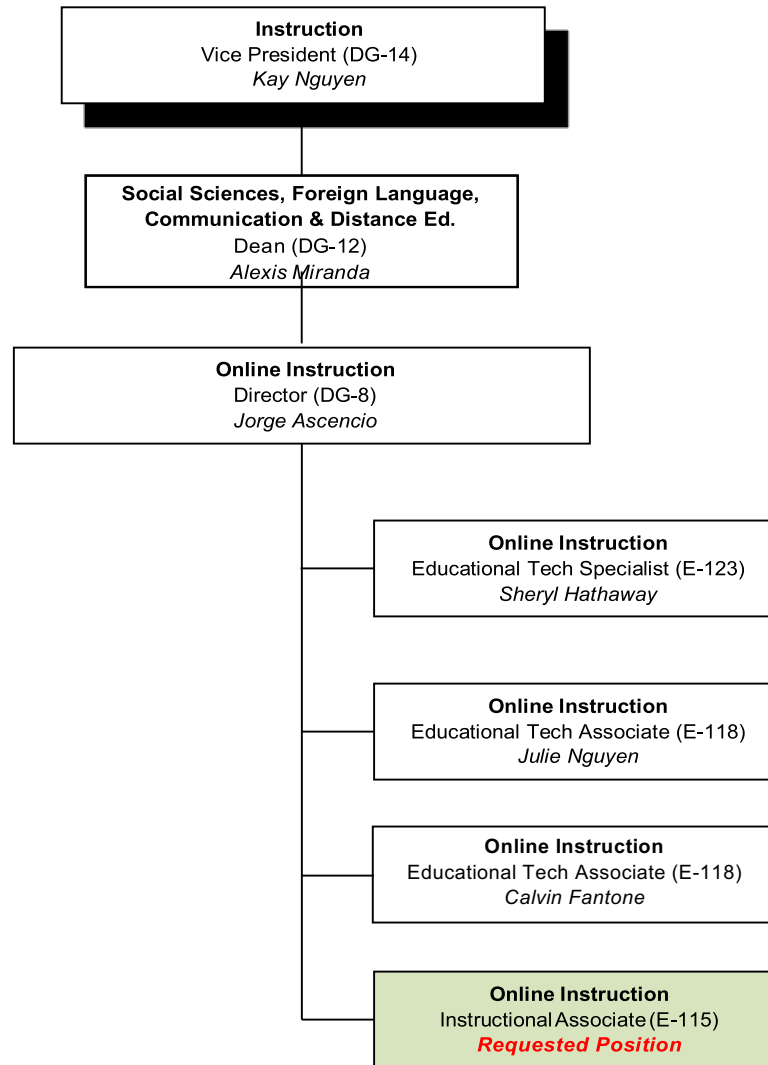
**Instruction**
Vice President (DG-14)
*Kay Nguyen*

**Social Sciences, Foreign Language, Communication & Distance Ed.**
Dean (DG-12)
*Alexis Miranda*

**Online Instruction**
Director (DG-8)
*Jorge Ascencio*

**Online Instruction**
Educational Tech Specialist (E-123)
*Sheryl Hathaway*

**Online Instruction**
Educational Tech Associate (E-118)
*Julie Nguyen*

**Online Instruction**
Educational Tech Associate (E-118)
*Calvin Fantone*

**Online Instruction**
Instructional Associate (E-115)
***Requested Position***